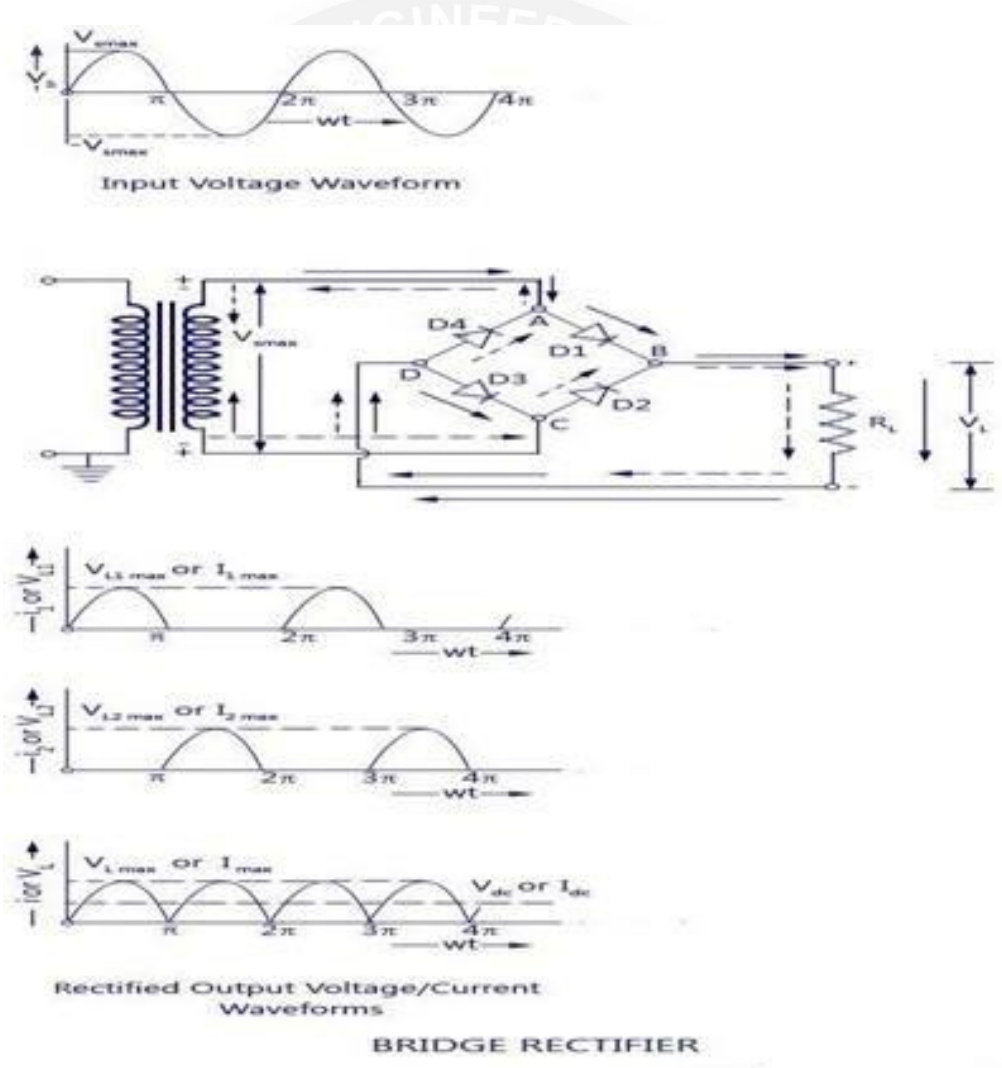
$V_{smax}$
$V_s$
$\pi$
$2\pi$
$3\pi$
$4\pi$
wt
$-V_{smax}$
Input Voltage Waveform

+
$V_{smax}$
-
D4
A
D1
B
D
D3
D2
C
$R_L$
$V_L$

$i_1$ or $V_{L1}$
$V_{L1\,max}$ or $I_{1\,max}$
$\pi$
$2\pi$
$3\pi$
$4\pi$
wt

$i_2$ or $V_{L2}$
$V_{L2\,max}$ or $I_{2\,max}$
$\pi$
$2\pi$
$3\pi$
$4\pi$
wt

$i$ or $V_L$
$V_{L\,max}$ or $I_{max}$
$V_{dc}$ or $I_{dc}$
$\pi$
$2\pi$
$3\pi$
$4\pi$
wt

Rectified Output Voltage/Current Waveforms

BRIDGE RECTIFIER